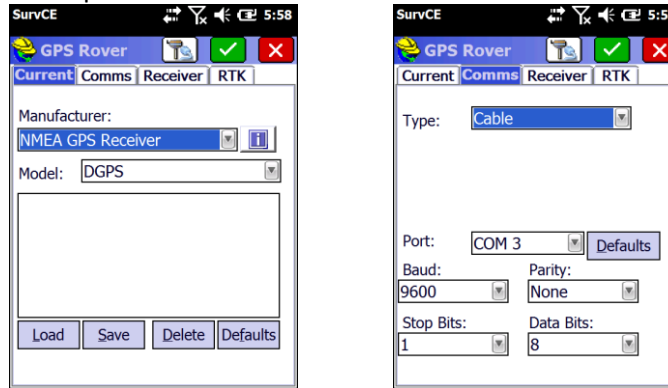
SurvCE 5:58

GPS Rover

Current Comms Receiver RTK

Manufacturer:

NMEA GPS Receiver

Model: DGPS

Load Save Delete Defaults

SurvCE 5:5

GPS Rover

Current Comms Receiver RTK

Type: Cable

Port: COM 3 Defaults

Baud: 9600

Parity: None

Stop Bits: 1

Data Bits: 8